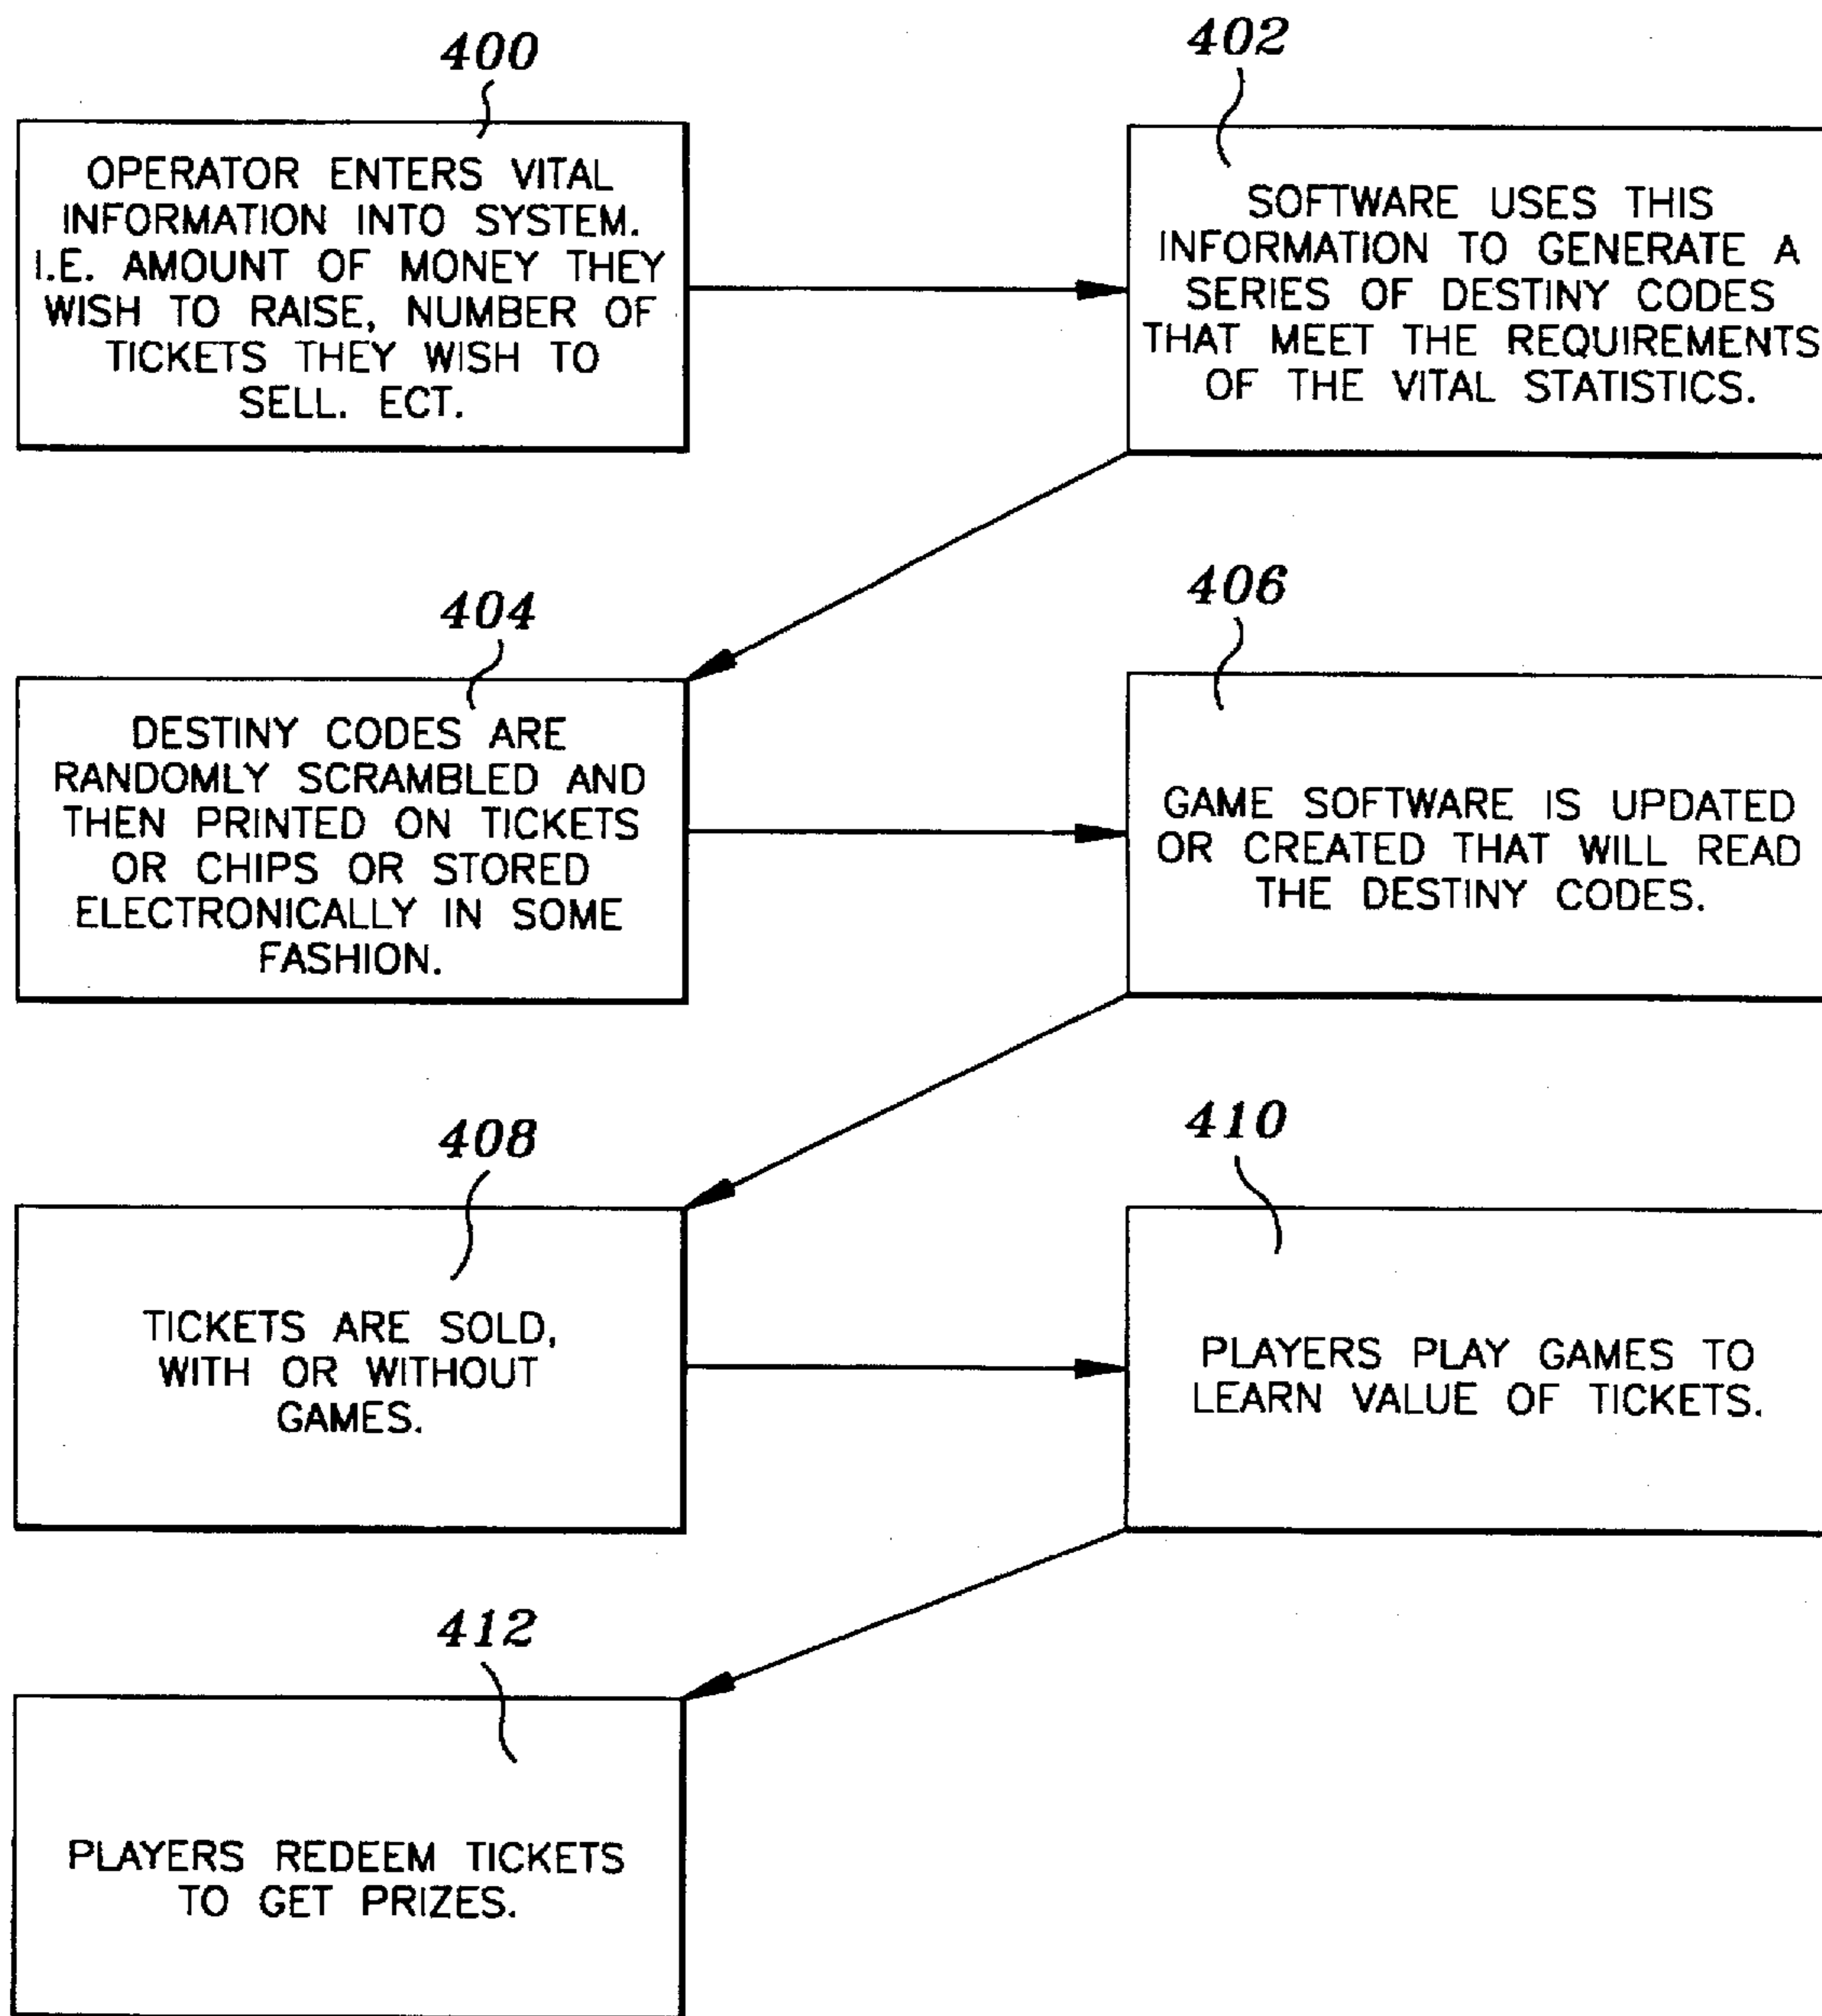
400

OPERATOR ENTERS VITAL INFORMATION INTO SYSTEM. I.E. AMOUNT OF MONEY THEY WISH TO RAISE, NUMBER OF TICKETS THEY WISH TO SELL. ECT.

402

SOFTWARE USES THIS INFORMATION TO GENERATE A SERIES OF DESTINY CODES THAT MEET THE REQUIREMENTS OF THE VITAL STATISTICS.

404

DESTINY CODES ARE RANDOMLY SCRAMBLED AND THEN PRINTED ON TICKETS OR CHIPS OR STORED ELECTRONICALLY IN SOME FASHION.

406

GAME SOFTWARE IS UPDATED OR CREATED THAT WILL READ THE DESTINY CODES.

408

TICKETS ARE SOLD, WITH OR WITHOUT GAMES.

410

PLAYERS PLAY GAMES TO LEARN VALUE OF TICKETS.

412

PLAYERS REDEEM TICKETS TO GET PRIZES.